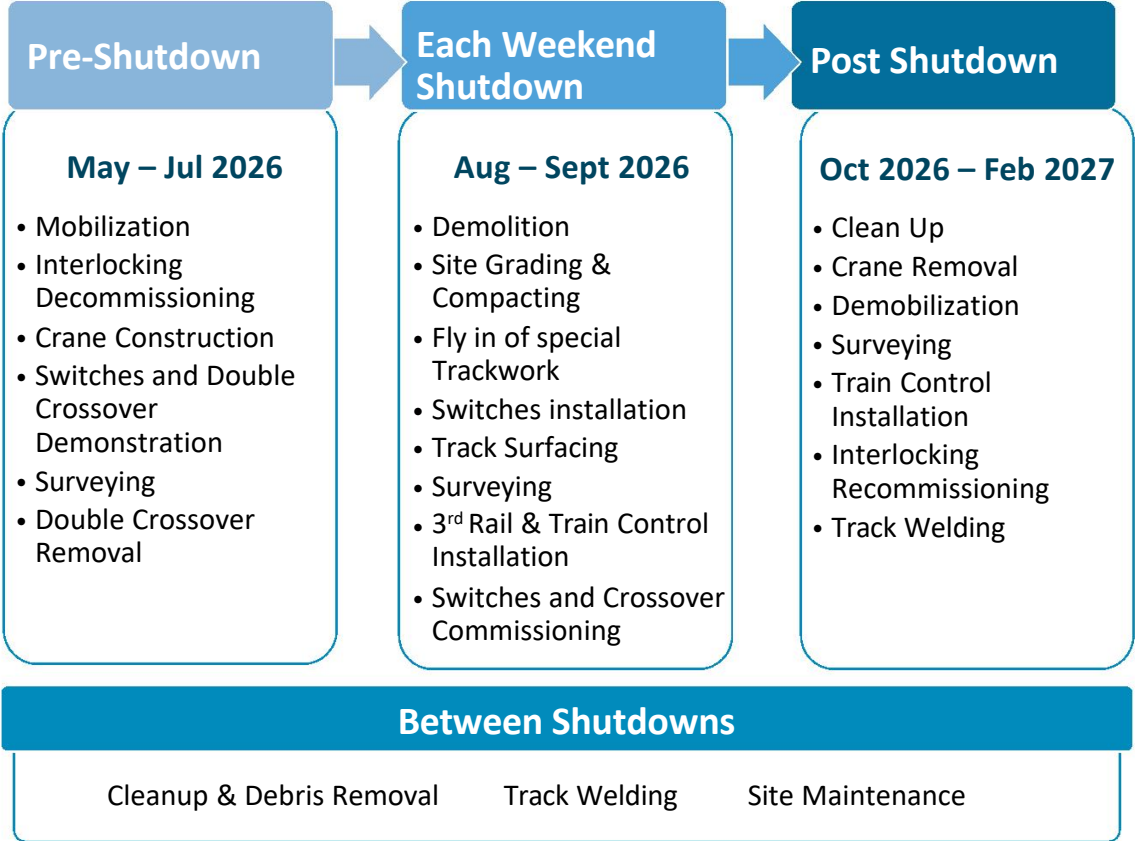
Pre-Shutdown

May – Jul 2026

- Mobilization
- Interlocking Decommissioning
- Crane Construction
- Switches and Double Crossover Demonstration
- Surveying
- Double Crossover Removal

Each Weekend Shutdown

Aug – Sept 2026

- Demolition
- Site Grading & Compacting
- Fly in of special Trackwork
- Switches installation
- Track Surfacing
- Surveying
- 3$^{rd}$ Rail & Train Control Installation
- Switches and Crossover Commissioning

Post Shutdown

Oct 2026 – Feb 2027

- Clean Up
- Crane Removal
- Demobilization
- Surveying
- Train Control Installation
- Interlocking Recommissioning
- Track Welding

Between Shutdowns

Cleanup & Debris Removal Track Welding Site Maintenance